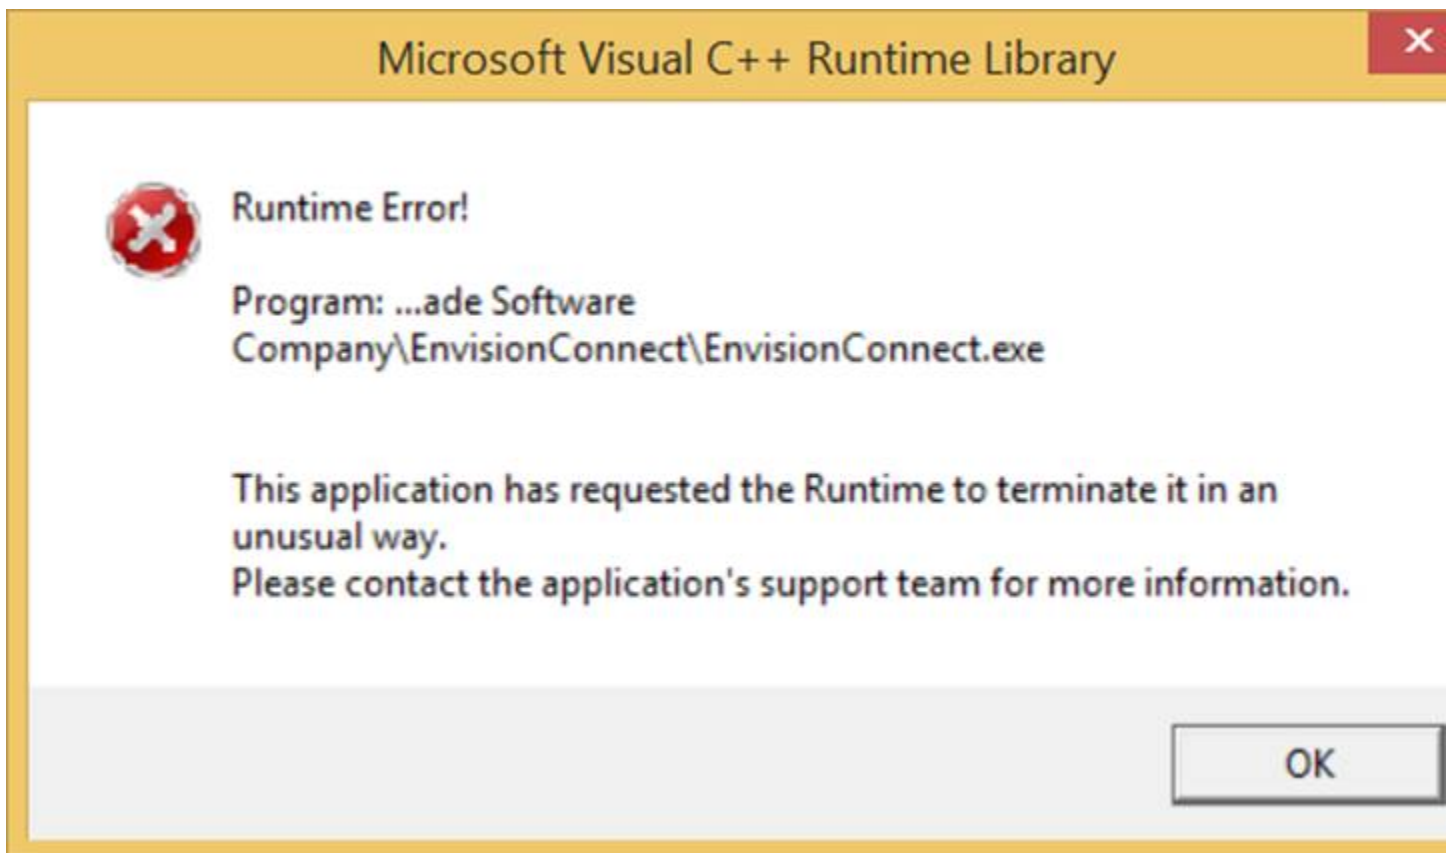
Microsoft Visual C++ Runtime Library

Runtime Error!

Program: ...ade Software Company\EnvisionConnect\EnvisionConnect.exe

This application has requested the Runtime to terminate it in an unusual way.
Please contact the application's support team for more information.

OK